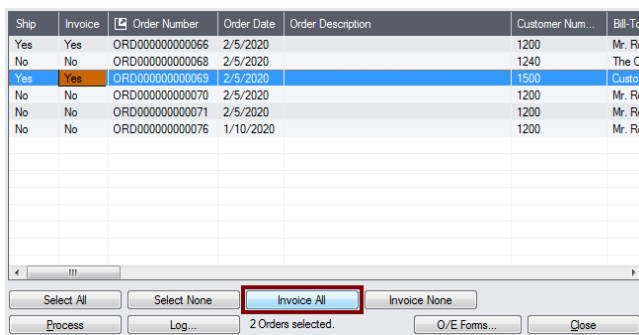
| Ship | Invoice | Order Number | Order Date | Order Description | Customer Num... | Bill-To |
|---|---|---|---|---|---|---|
| Yes | Yes | ORD000000000066 | 2/5/2020 | | 1200 | Mr. R |
| No | No | ORD000000000068 | 2/5/2020 | | 1240 | The C |
| Yes | Yes | ORD000000000069 | 2/5/2020 | | 1500 | Custo |
| No | No | ORD000000000070 | 2/5/2020 | | 1200 | Mr. R |
| No | No | ORD000000000071 | 2/5/2020 | | 1200 | Mr. R |
| No | No | ORD000000000076 | 1/10/2020 | | 1200 | Mr. R |

Select All | Select None | Invoice All | Invoice None

Process | Log... | 2 Orders selected. | O/E Forms... | Close